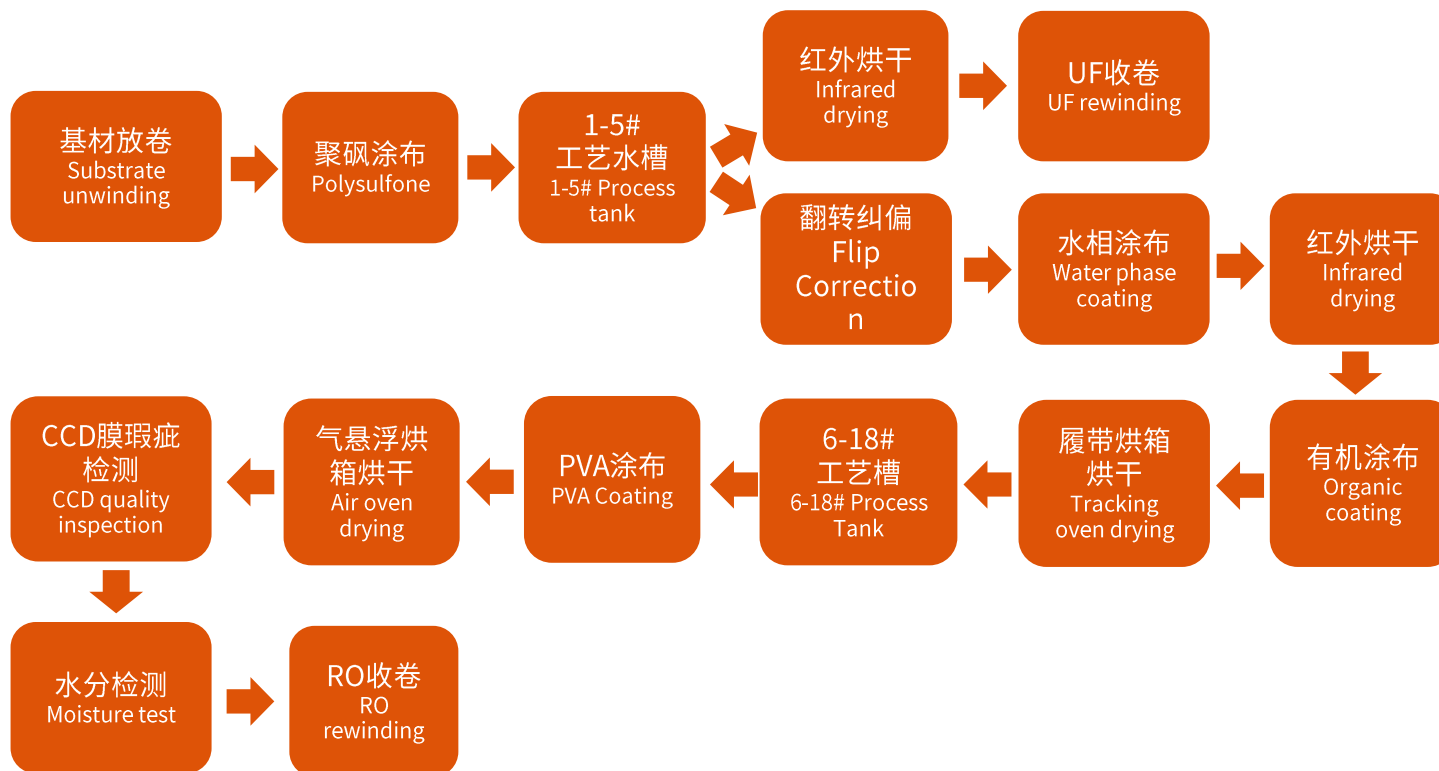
基材放卷
Substrate unwinding

聚砜涂布
Polysulfone

1-5#
工艺水槽
1-5# Process tank

红外烘干
Infrared drying

UF收卷
UF rewinding

翻转纠偏
Flip Correction

水相涂布
Water phase coating

红外烘干
Infrared drying

有机涂布
Organic coating

履带烘箱烘干
Tracking oven drying

6-18#
工艺槽
6-18# Process Tank

PVA涂布
PVA Coating

气悬浮烘箱烘干
Air oven drying

CCD膜瑕疵检测
CCD quality inspection

水分检测
Moisture test

RO收卷
RO rewinding